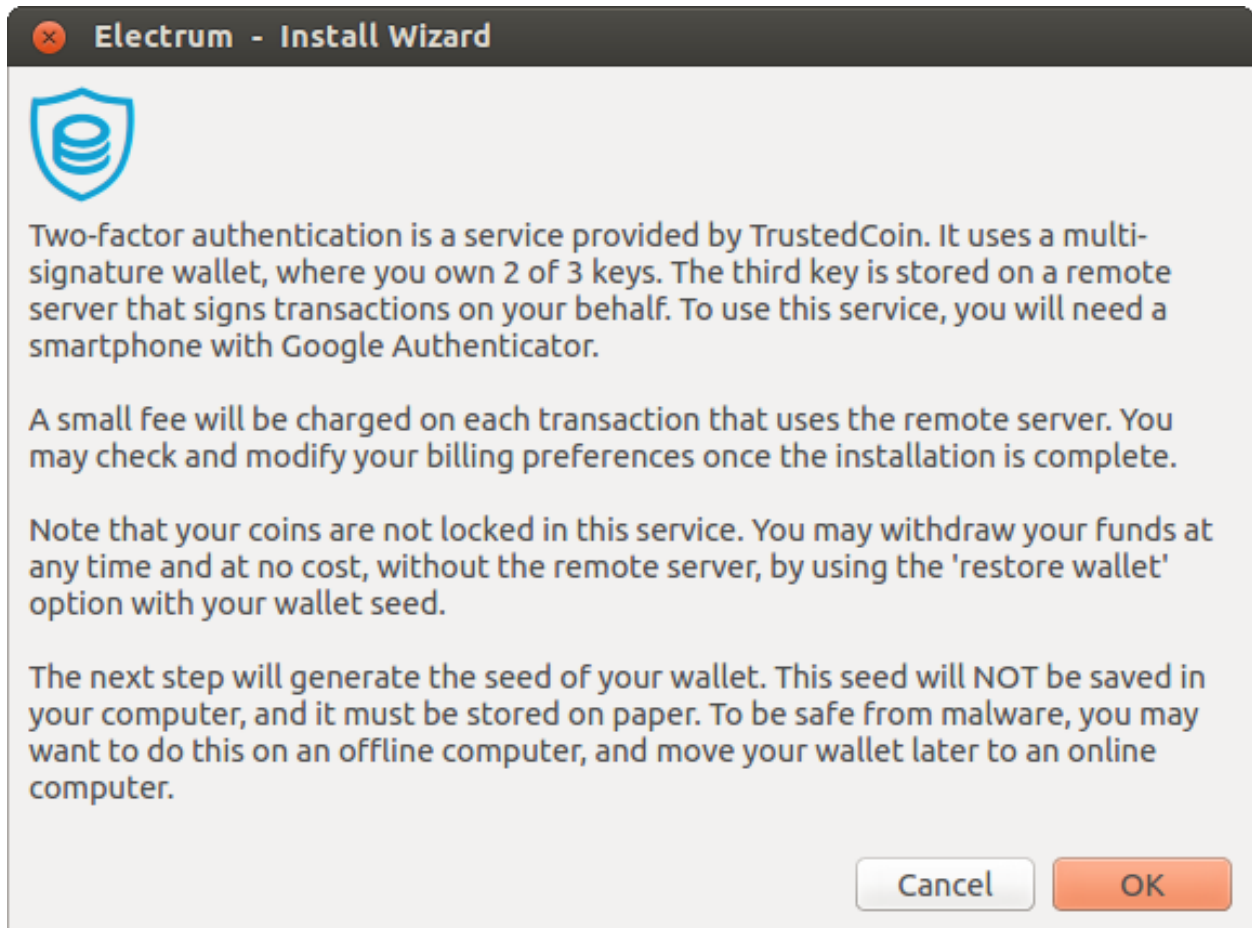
Electrum - Install Wizard

Two-factor authentication is a service provided by TrustedCoin. It uses a multi-signature wallet, where you own 2 of 3 keys. The third key is stored on a remote server that signs transactions on your behalf. To use this service, you will need a smartphone with Google Authenticator.

A small fee will be charged on each transaction that uses the remote server. You may check and modify your billing preferences once the installation is complete.

Note that your coins are not locked in this service. You may withdraw your funds at any time and at no cost, without the remote server, by using the 'restore wallet' option with your wallet seed.

The next step will generate the seed of your wallet. This seed will NOT be saved in your computer, and it must be stored on paper. To be safe from malware, you may want to do this on an offline computer, and move your wallet later to an online computer.

Cancel
OK